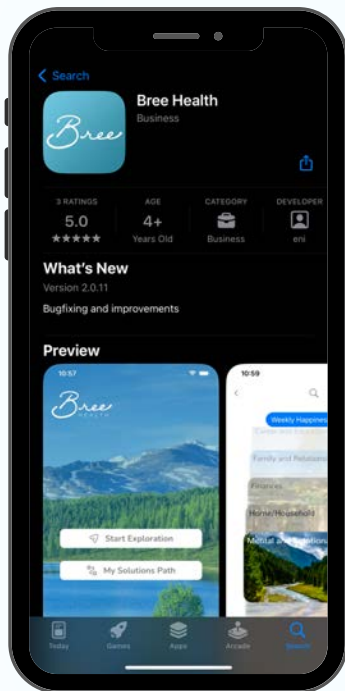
Search

Bree

Bree Health

Business

3 RATINGS
5.0
★★★★★

AGE
4+
Years Old

CATEGORY
Business

DEVELOPER
eni

What's New

Version 2.0.11

Bugfixing and improvements

Preview

10:57

Bree
HEALTH

Start Exploration

My Solutions Path

10:59

Weekly Happiness

Family and Relationships

Finances

Home/Household

Mental and Emotional

Today Games Apps Arcade Search